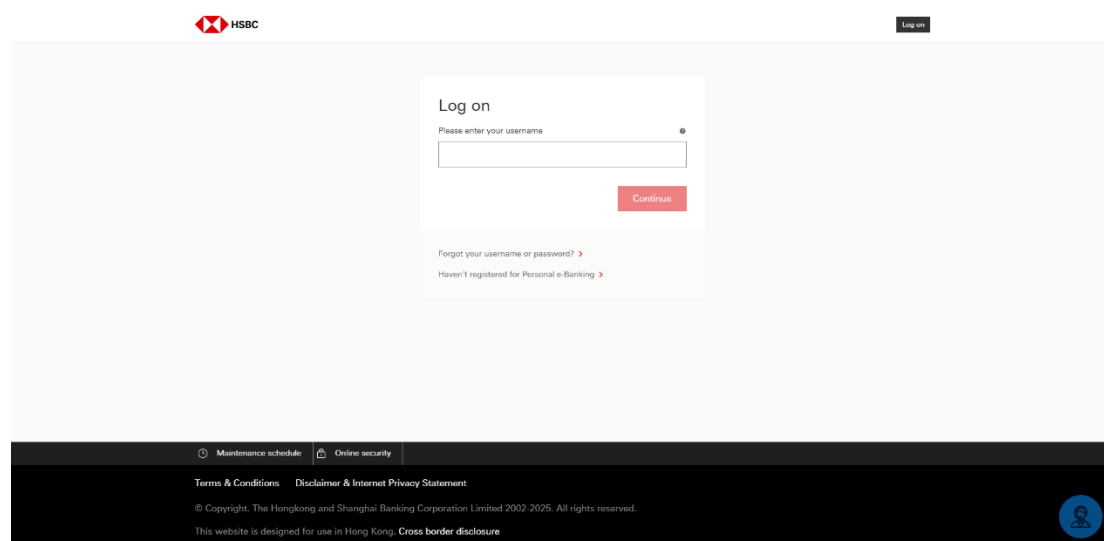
HSBC

Log on

Log on

Please enter your username

Continue

Forgot your username or password?

Haven't registered for Personal e-Banking

Maintenance schedule

Online security

Terms & Conditions

Disclaimer & Internet Privacy Statement

© Copyright. The Hongkong and Shanghai Banking Corporation Limited 2002-2025. All rights reserved.

This website is designed for use in Hong Kong. Cross border disclosure